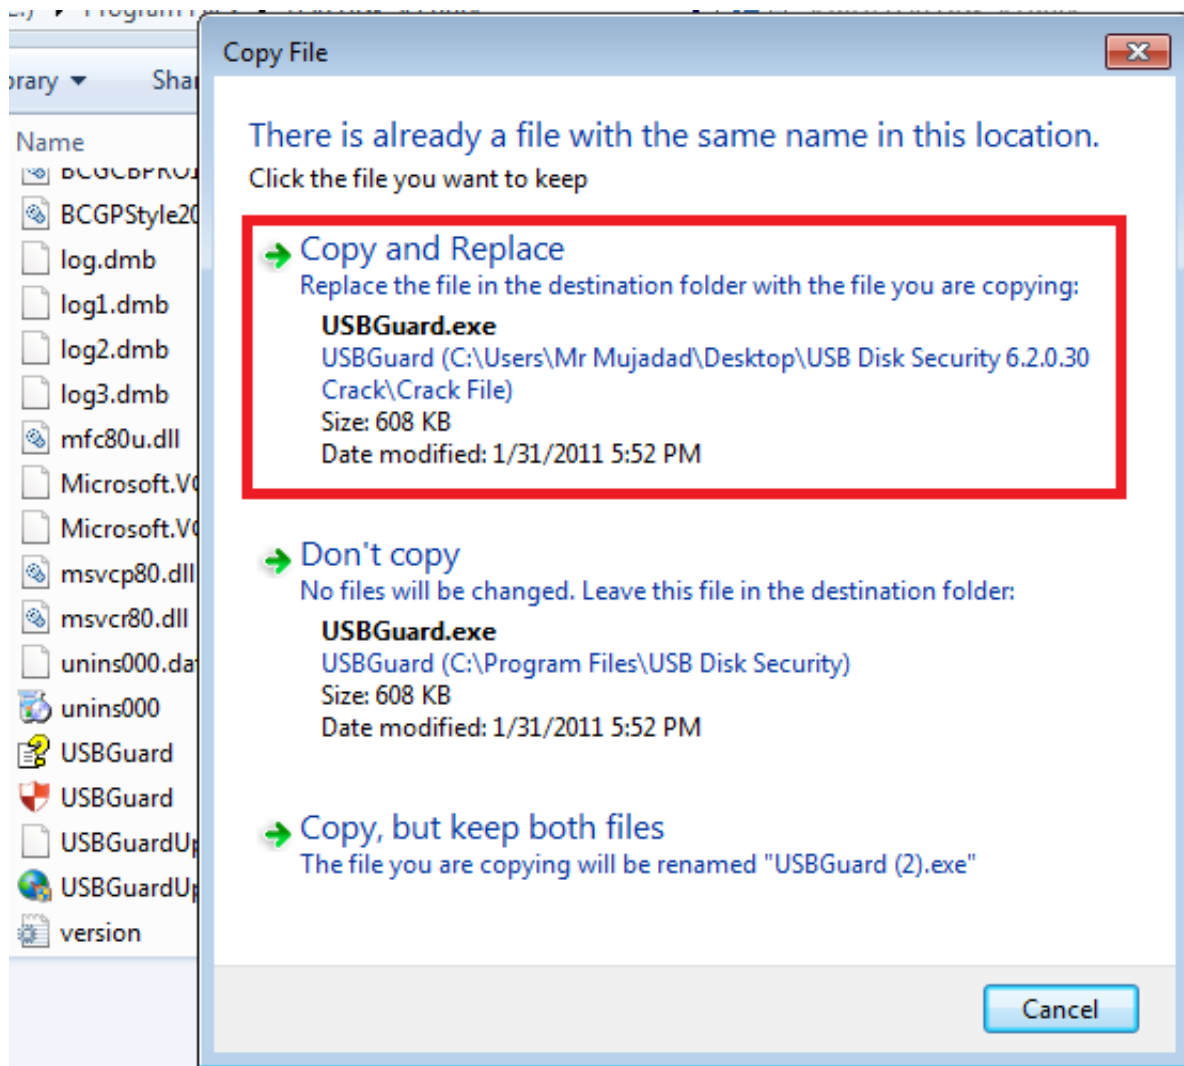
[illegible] Program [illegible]

brary ▾ Sha

Name
BCGCBPRO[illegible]
BCGPStyle20
log.dmb
log1.dmb
log2.dmb
log3.dmb
mfc80u.dll
Microsoft.V
Microsoft.V
msvcp80.dll
msvcr80.dll
unins000.da
unins000
USBGuard
USBGuard
USBGuardU
USBGuardU
version

Copy File

There is already a file with the same name in this location.
Click the file you want to keep

Copy and Replace
Replace the file in the destination folder with the file you are copying:
USBGuard.exe
USBGuard (C:\Users\Mr Mujadad\Desktop\USB Disk Security 6.2.0.30 Crack\Crack File)
Size: 608 KB
Date modified: 1/31/2011 5:52 PM

Don't copy
No files will be changed. Leave this file in the destination folder:
USBGuard.exe
USBGuard (C:\Program Files\USB Disk Security)
Size: 608 KB
Date modified: 1/31/2011 5:52 PM

Copy, but keep both files
The file you are copying will be renamed "USBGuard (2).exe"

Cancel